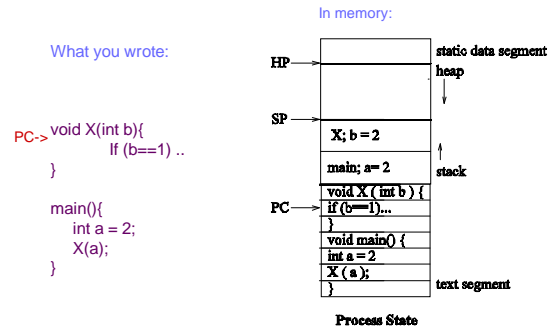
What you wrote:

PC-> void X(int b){
If (b==1) ..
}

main(){
int a = 2;
X(a);
}

In memory:

HP
SP
PC

static data segment
heap

X; b = 2
main; a= 2
stack

void X ( int b ) {
if (b==1)...
}
void main() {
int a = 2
X ( a );
}
text segment

Process State